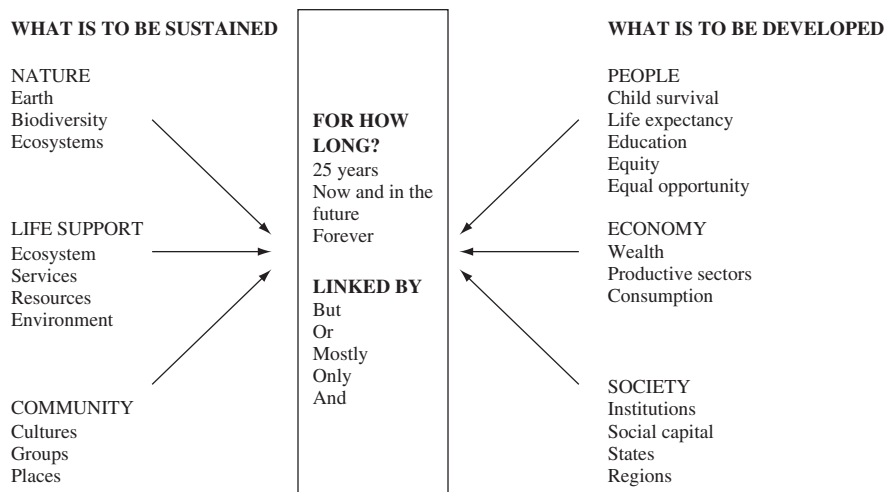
WHAT IS TO BE SUSTAINED

NATURE
Earth
Biodiversity
Ecosystems

LIFE SUPPORT
Ecosystem
Services
Resources
Environment

COMMUNITY
Cultures
Groups
Places

FOR HOW LONG?
25 years
Now and in the future
Forever

LINKED BY
But
Or
Mostly
Only
And

WHAT IS TO BE DEVELOPED

PEOPLE
Child survival
Life expectancy
Education
Equity
Equal opportunity

ECONOMY
Wealth
Productive sectors
Consumption

SOCIETY
Institutions
Social capital
States
Regions